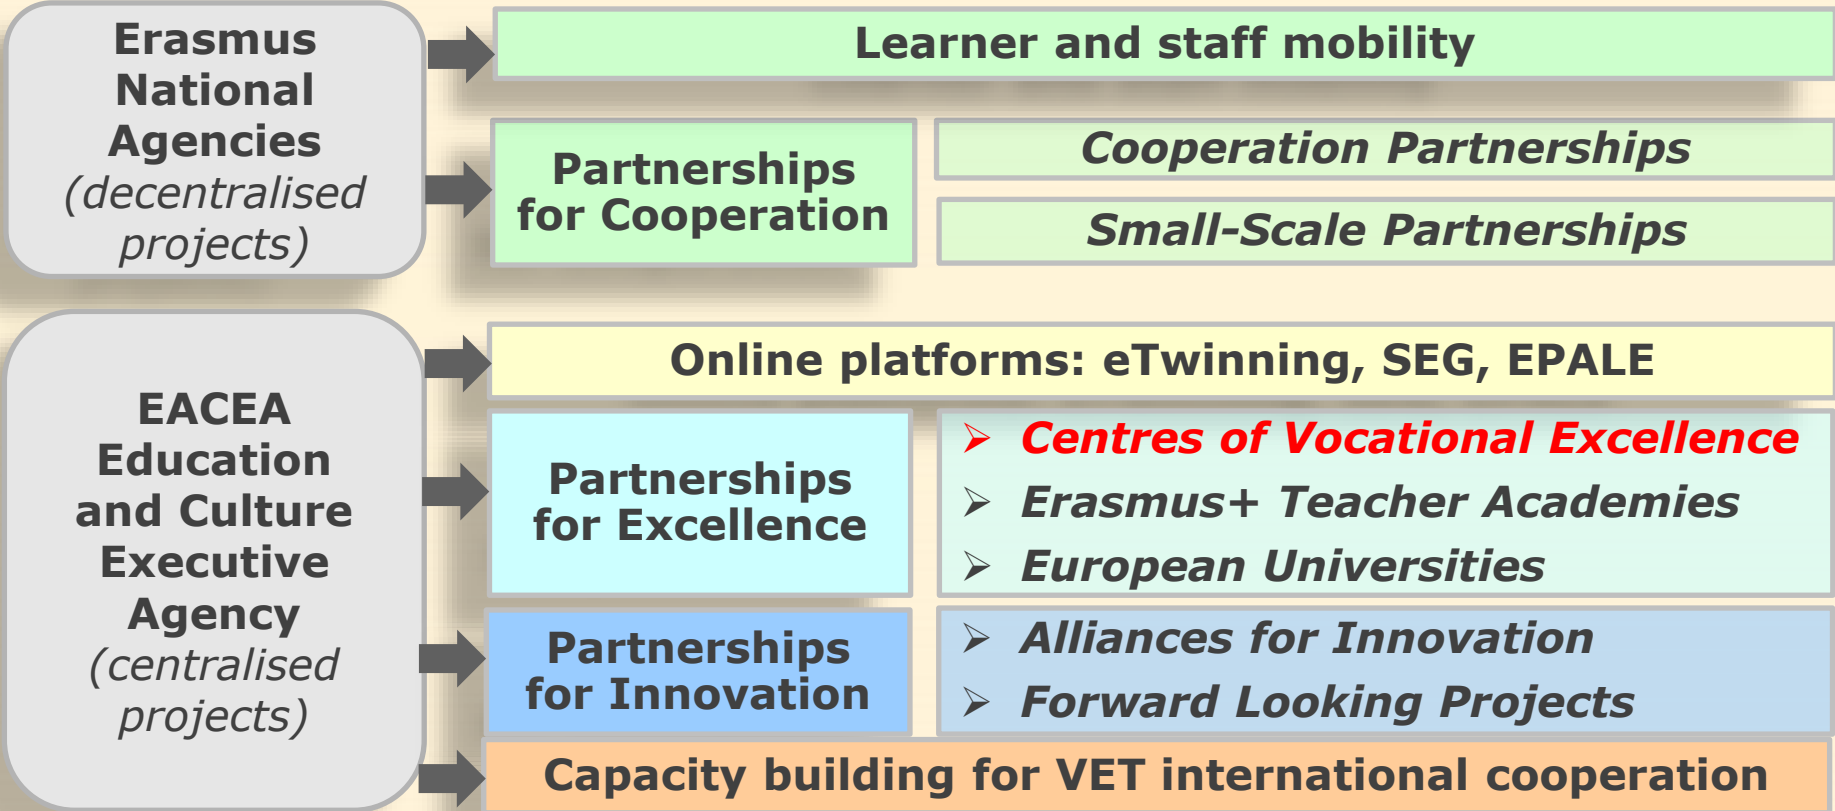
Erasmus National Agencies (decentralised projects)

Learner and staff mobility

Partnerships for Cooperation

Cooperation Partnerships

Small-Scale Partnerships

EACEA Education and Culture Executive Agency (centralised projects)

Online platforms: eTwinning, SEG, EPALE

Partnerships for Excellence

➢ Centres of Vocational Excellence
➢ Erasmus+ Teacher Academies
➢ European Universities

Partnerships for Innovation

➢ Alliances for Innovation
➢ Forward Looking Projects

Capacity building for VET international cooperation